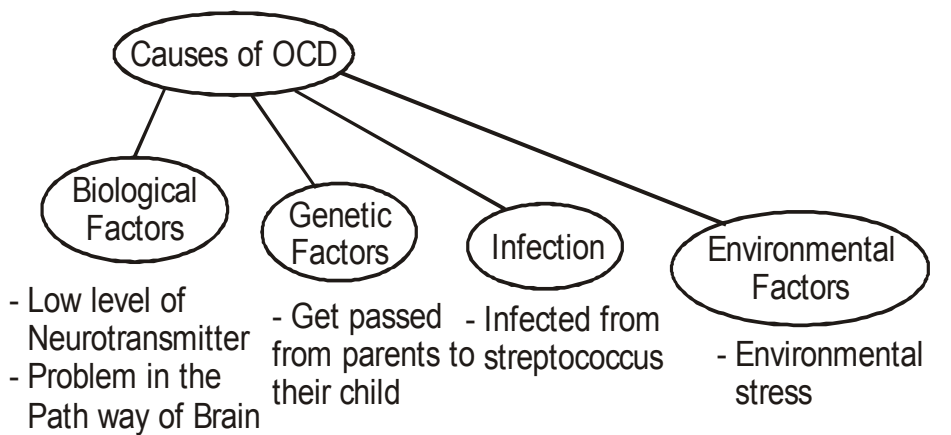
Causes of OCD

Biological Factors

- Low level of Neurotransmitter
- Problem in the Path way of Brain

Genetic Factors

- Get passed from parents to their child

Infection

- Infected from streptococcus

Environmental Factors

- Environmental stress